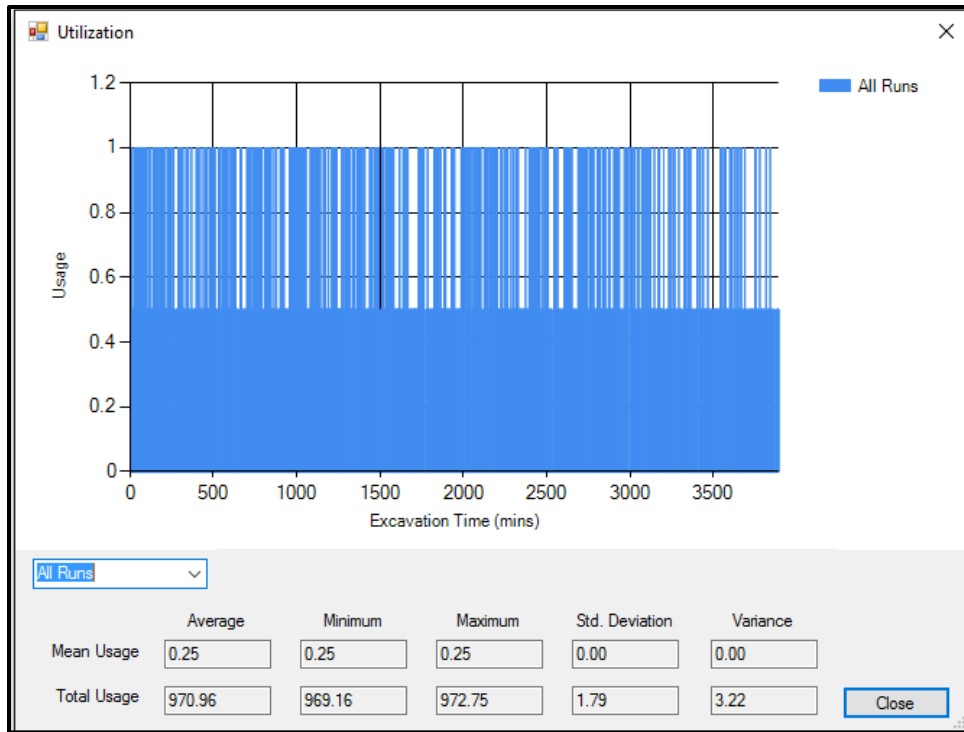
Utilization

All Runs

1.2
1
0.8
0.6
0.4
0.2
0

Usage

0 500 1000 1500 2000 2500 3000 3500

Excavation Time (mins)

All Runs

| | Average | Minimum | Maximum | Std. Deviation | Variance |
|---|---|---|---|---|---|
| Mean Usage | 0.25 | 0.25 | 0.25 | 0.00 | 0.00 |
| Total Usage | 970.96 | 969.16 | 972.75 | 1.79 | 3.22 |

Close